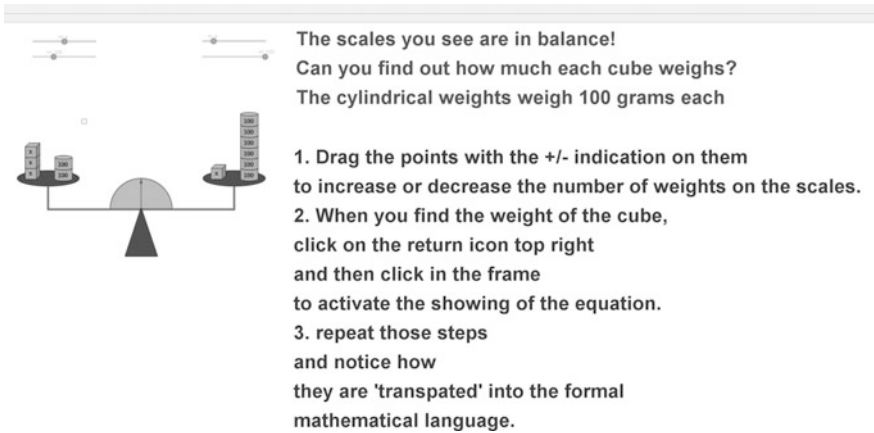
The scales you see are in balance!
Can you find out how much each cube weighs?
The cylindrical weights weigh 100 grams each

x
x
x
100
100

100
100
100
100
100
100
x

1. Drag the points with the +/- indication on them
to increase or decrease the number of weights on the scales.
2. When you find the weight of the cube,
click on the return icon top right
and then click in the frame
to activate the showing of the equation.
3. repeat those steps
and notice how
they are 'transpated' into the formal
mathematical language.